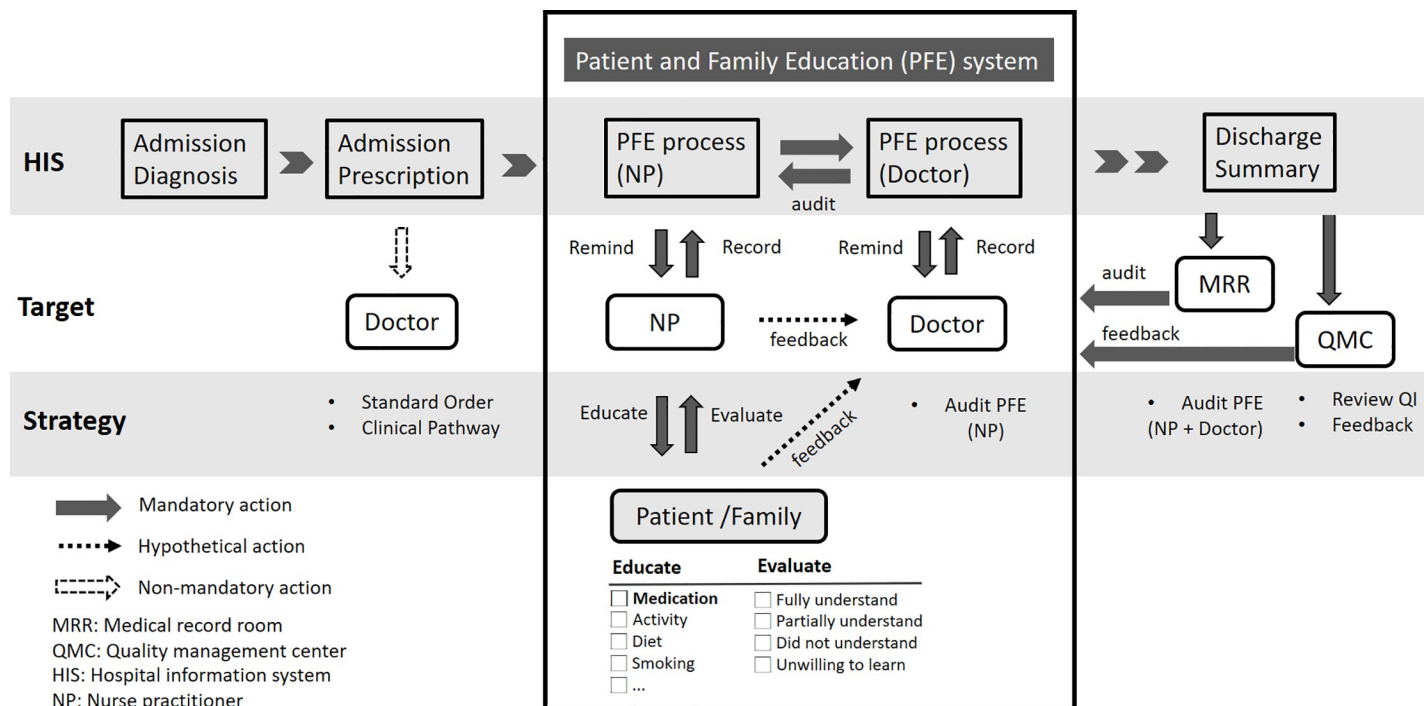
Patient and Family Education (PFE) system

HIS

Admission Diagnosis

Admission Prescription

PFE process (NP)

PFE process (Doctor)

audit

Discharge Summary

Remind

Record

Remind

Record

Target

Doctor

NP

feedback

Doctor

audit

MRR

feedback

QMC

Strategy

• Standard Order
• Clinical Pathway

Educate

Evaluate

feedback

• Audit PFE (NP)

• Audit PFE (NP + Doctor)

• Review QI
• Feedback

Mandatory action
Hypothetical action
Non-mandatory action
MRR: Medical record room
QMC: Quality management center
HIS: Hospital information system
NP: Nurse practitioner

Patient /Family

| Educate | Evaluate |
|---|---|
| ☐ Medication | ☐ Fully understand |
| ☐ Activity | ☐ Partially understand |
| ☐ Diet | ☐ Did not understand |
| ☐ Smoking | ☐ Unwilling to learn |
| ☐ ... | |